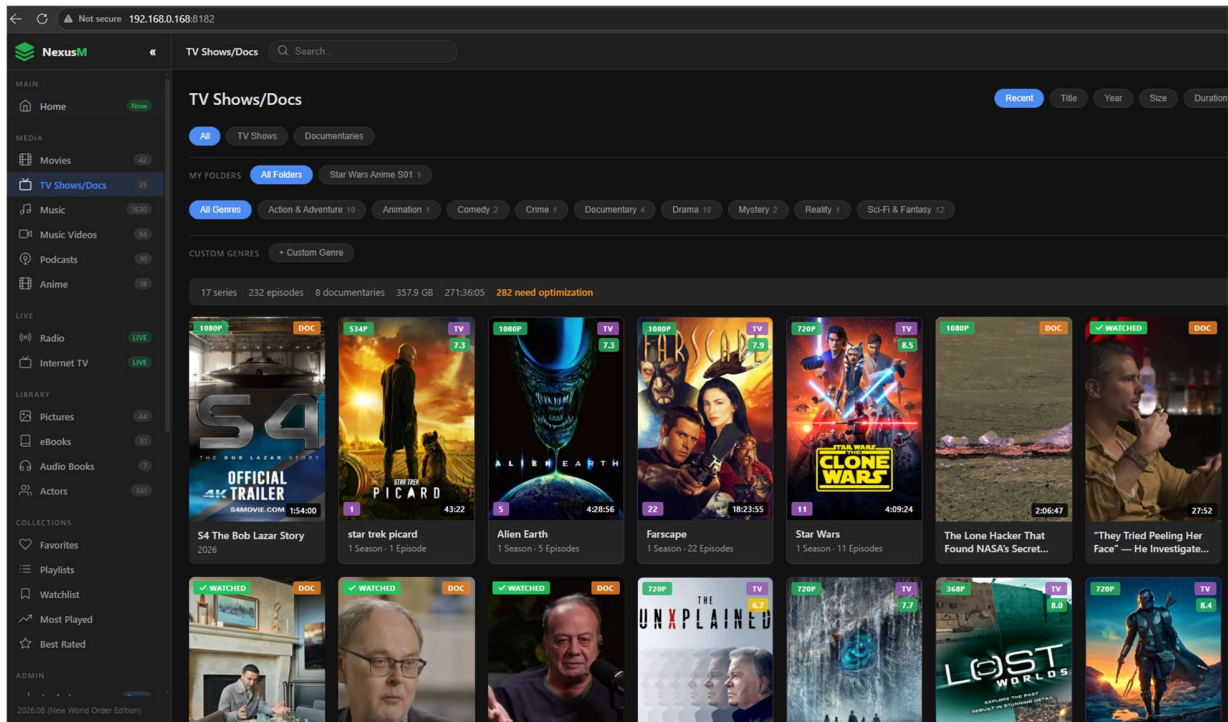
Not secure 192.168.0.168:8182

NexusM «

TV Shows/Docs Search...

MAIN
Home New

MEDIA
Movies 42
TV Shows/Docs 25
Music 1630
Music Videos 54
Podcasts 10
Anime 18

LIVE
Radio LIVE
Internet TV LIVE

LIBRARY
Pictures 44
eBooks 51
Audio Books 7
Actors 561

COLLECTIONS
Favorites
Playlists
Watchlist
Most Played
Best Rated

ADMIN

2026.08 (New World Order Edition)

TV Shows/Docs

Recent Title Year Size Duration

All TV Shows Documentaries

MY FOLDERS All Folders Star Wars Anime S01 1

All Genres Action & Adventure 10 Animation 1 Comedy 2 Crime 1 Documentary 4 Drama 10 Mystery 2 Reality 1 Sci-Fi & Fantasy 12

CUSTOM GENRES + Custom Genre

17 series 232 episodes 8 documentaries 357.9 GB 271:36:05 282 need optimization

1080P DOC
S4 THE BOB LAZAR STORY OFFICIAL 4K TRAILER S4MOVIE.COM
1:54:00
S4 The Bob Lazar Story
2026

534P TV 7.3
STAR TREK PICARD
1 43:22
star trek picard
1 Season · 1 Episode

1080P TV 7.3
ALIEN EARTH
5 4:28:56
Alien Earth
1 Season · 5 Episodes

1080P TV 7.9
FARSCAPE
22 18:23:55
Farscape
1 Season · 22 Episodes

720P TV 8.5
STAR WARS THE CLONE WARS
11 4:09:24
Star Wars
1 Season · 11 Episodes

1080P DOC
2:06:47
The Lone Hacker That Found NASA's Secret...

✓ WATCHED DOC
27:52
"They Tried Peeling Her Face" — He Investigate...

✓ WATCHED DOC

✓ WATCHED DOC

✓ WATCHED DOC

720P TV 6.7
THE UNXPLAINED

720P TV 7.7

368P TV 8.0
LOST WORLDS

720P TV 8.4